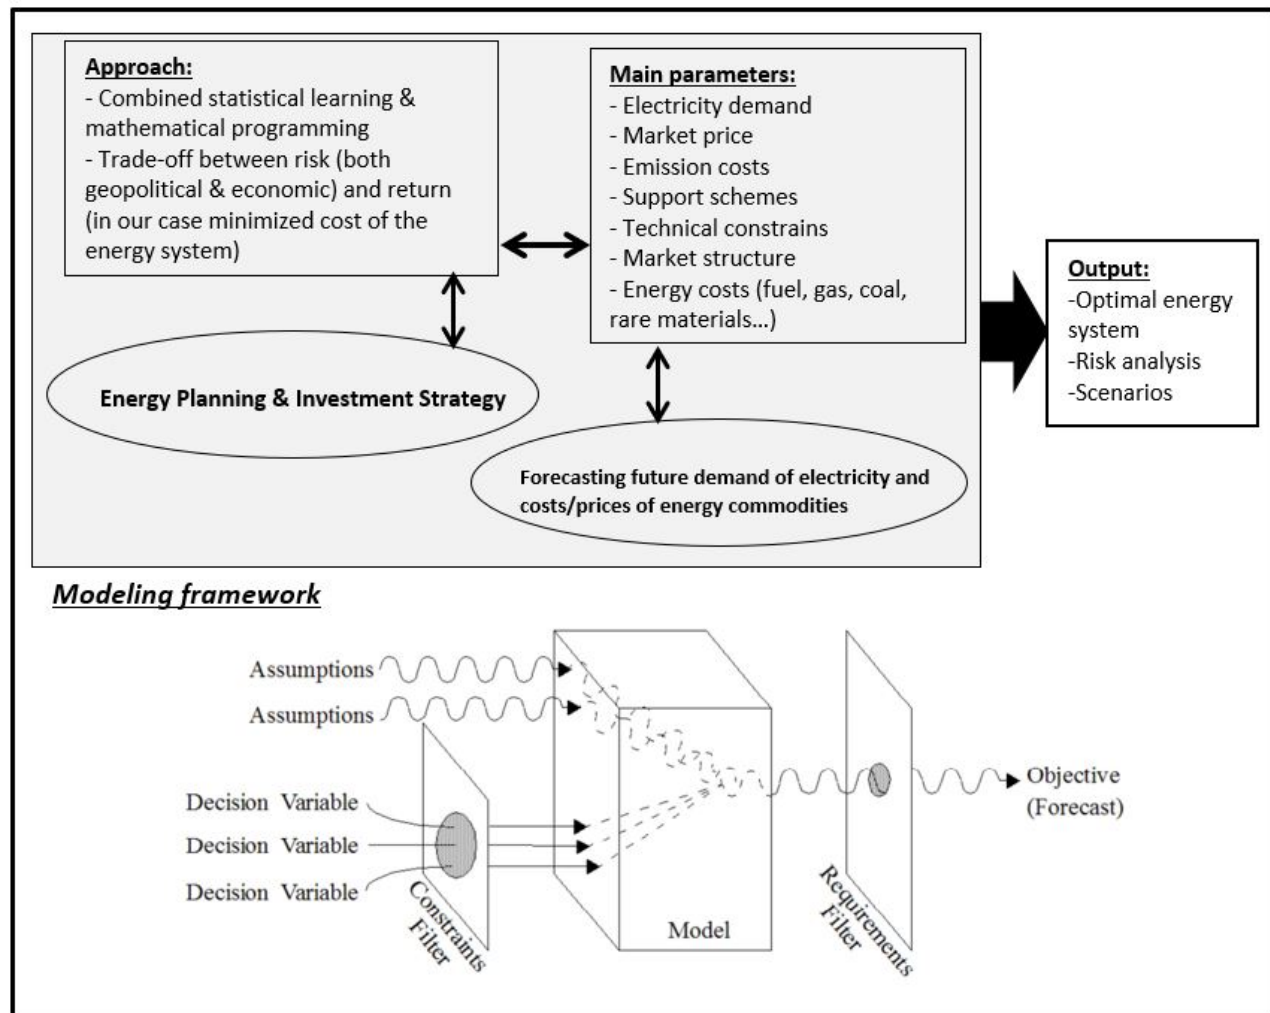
Approach:
- Combined statistical learning & mathematical programming
- Trade-off between risk (both geopolitical & economic) and return (in our case minimized cost of the energy system)

Main parameters:
- Electricity demand
- Market price
- Emission costs
- Support schemes
- Technical constrains
- Market structure
- Energy costs (fuel, gas, coal, rare materials...)

Output:
-Optimal energy system
-Risk analysis
-Scenarios

Energy Planning & Investment Strategy

Forecasting future demand of electricity and costs/prices of energy commodities

Modeling framework

Assumptions
Assumptions
Decision Variable
Decision Variable
Decision Variable
Constraints Filter
Model
Requirements Filter
Objective (Forecast)